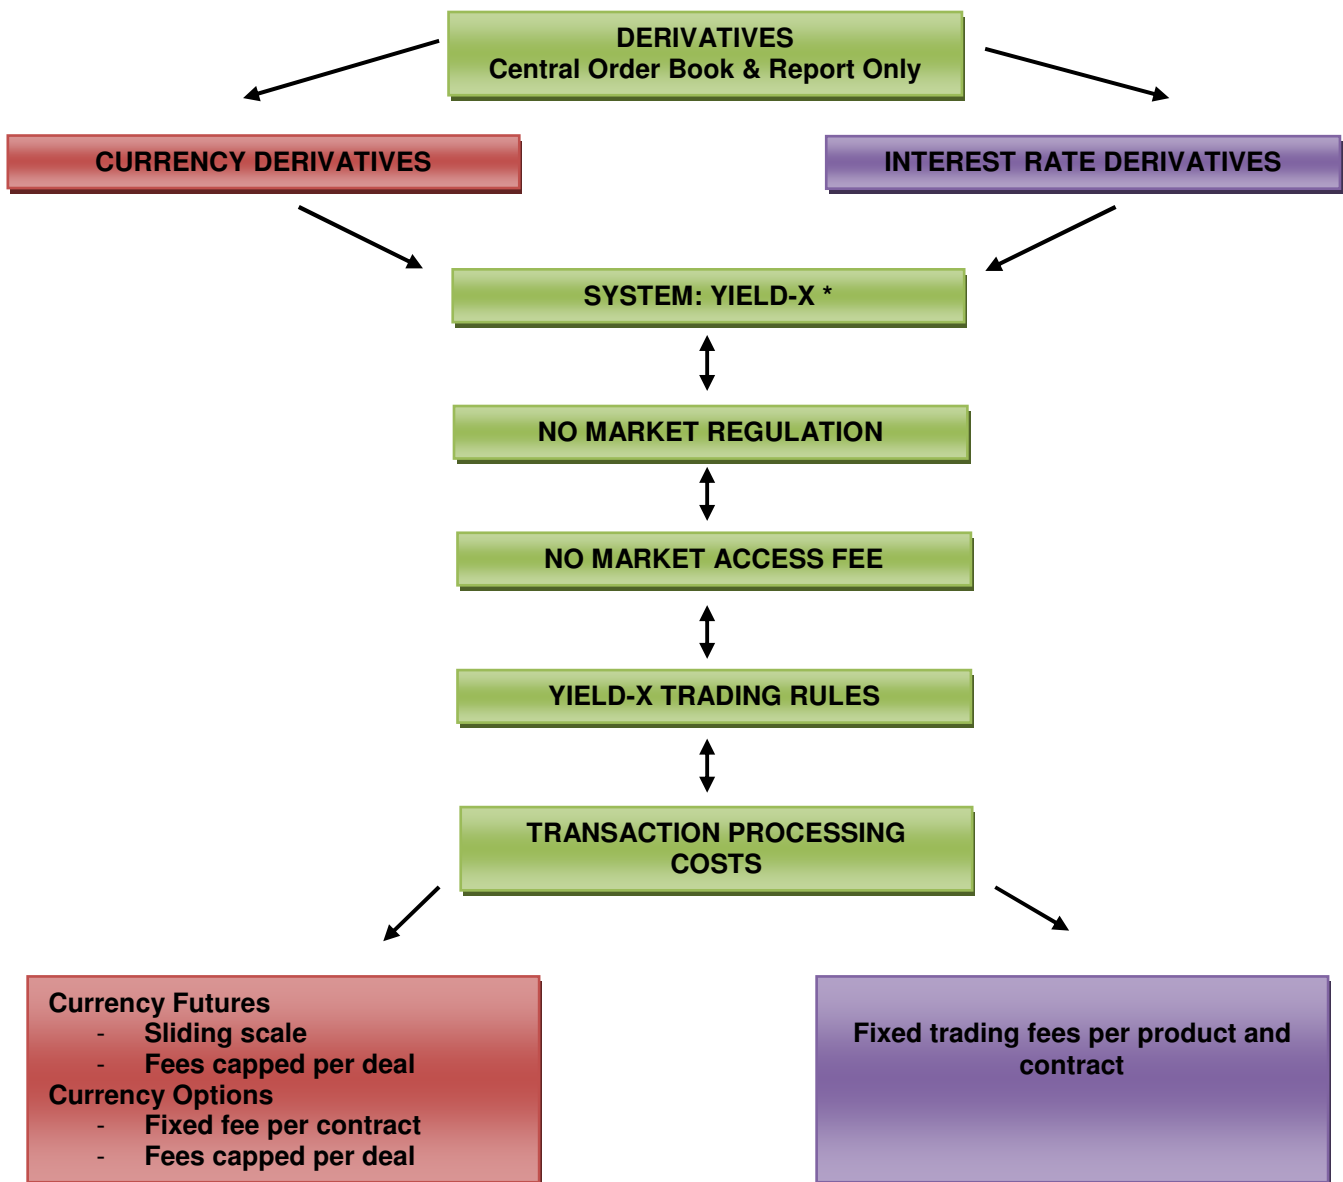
DERIVATIVES
Central Order Book & Report Only

CURRENCY DERIVATIVES

INTEREST RATE DERIVATIVES

SYSTEM: YIELD-X *

NO MARKET REGULATION

NO MARKET ACCESS FEE

YIELD-X TRADING RULES

TRANSACTION PROCESSING COSTS

Currency Futures
- Sliding scale
- Fees capped per deal
Currency Options
- Fixed fee per contract
- Fees capped per deal

Fixed trading fees per product and contract